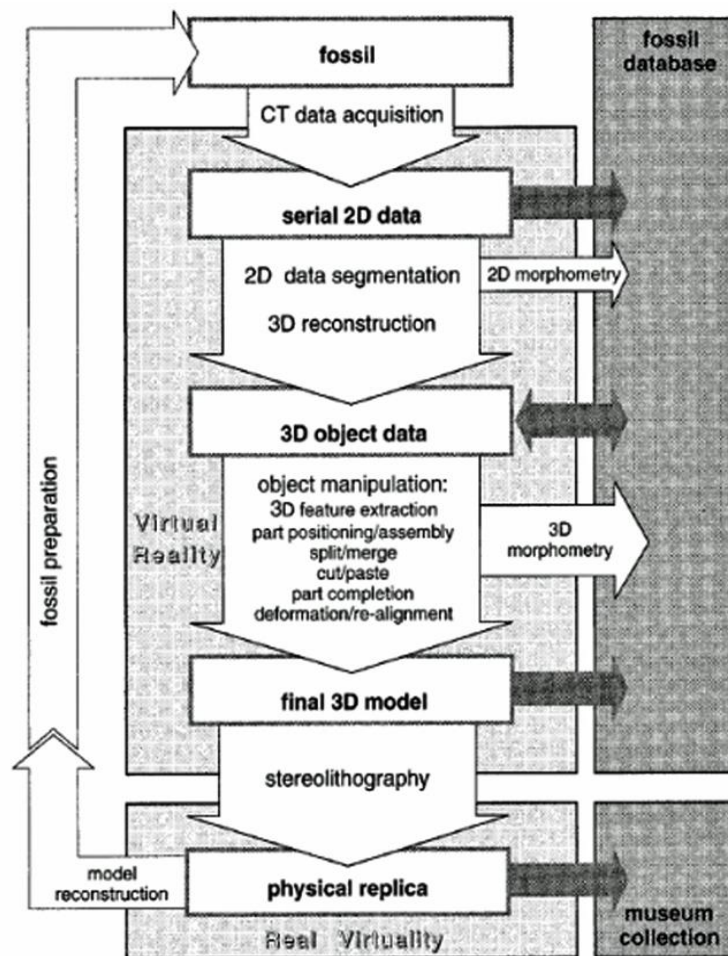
fossil

fossil database

CT data acquisition

serial 2D data

2D data segmentation

2D morphometry

3D reconstruction

3D object data

fossil preparation

Virtual Reality

object manipulation:
3D feature extraction
part positioning/assembly
split/merge
cut/paste
part completion
deformation/re-alignment

3D morphometry

final 3D model

stereolithography

model reconstruction

physical replica

museum collection

Real Virtuality